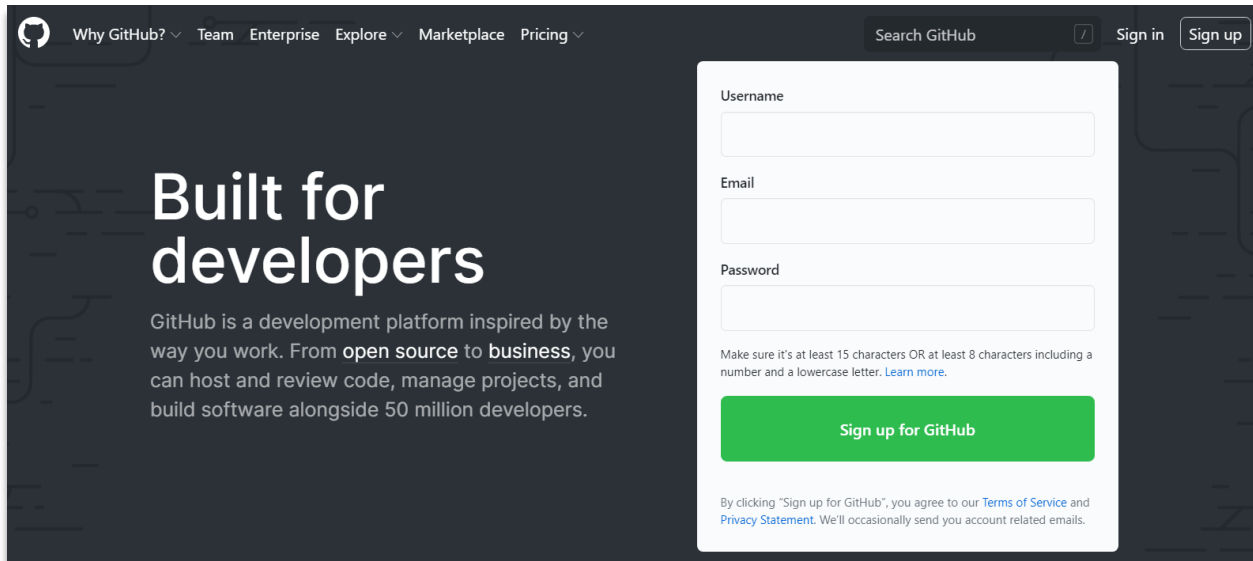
Why GitHub? Team Enterprise Explore Marketplace Pricing

Search GitHub /

Sign in Sign up

Built for developers

GitHub is a development platform inspired by the way you work. From open source to business, you can host and review code, manage projects, and build software alongside 50 million developers.

Username

Email

Password

Make sure it's at least 15 characters OR at least 8 characters including a number and a lowercase letter. Learn more.

Sign up for GitHub

By clicking "Sign up for GitHub", you agree to our Terms of Service and Privacy Statement. We'll occasionally send you account related emails.